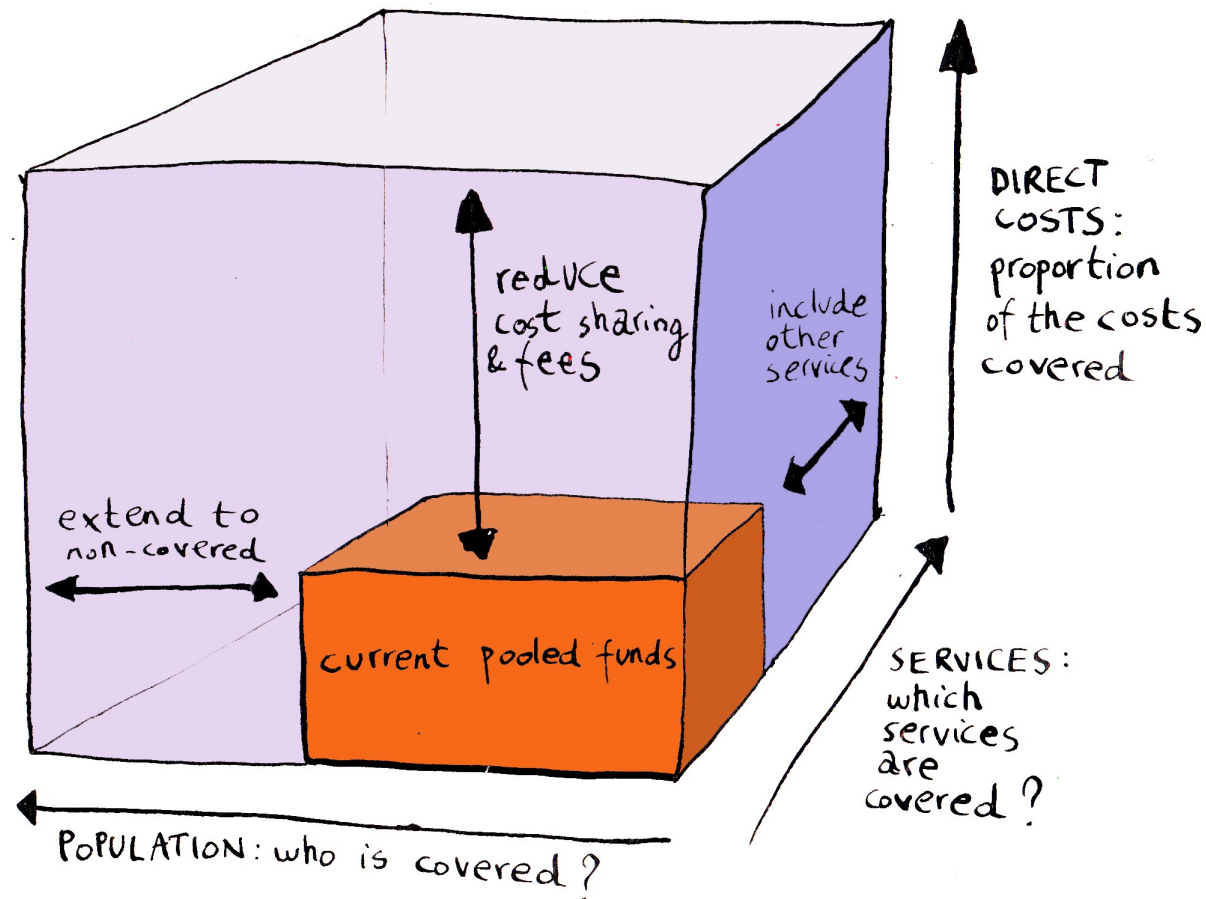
reduce cost sharing & fees

include other services

DIRECT COSTS: proportion of the costs covered

extend to non-covered

current pooled funds

SERVICES: which services are covered?

POPULATION: who is covered?